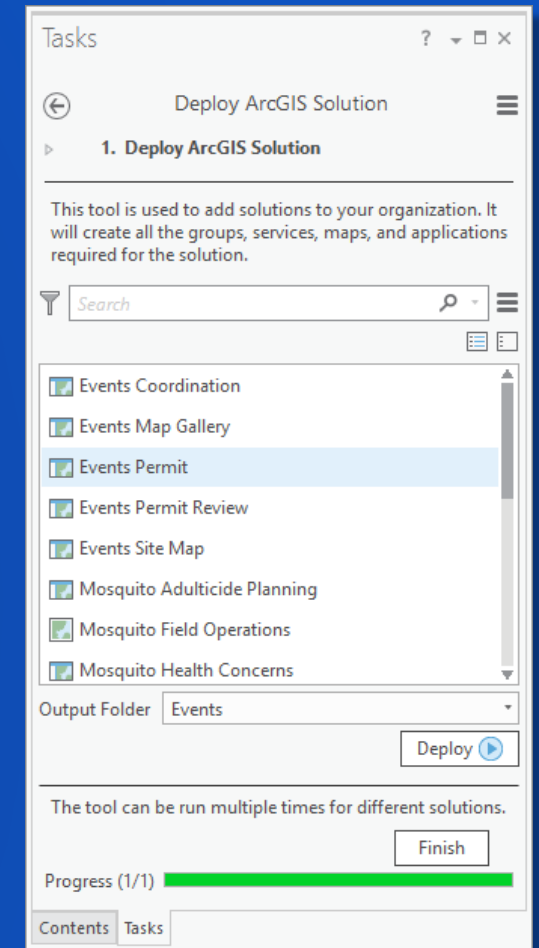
Tasks ? ▾ □ ×

Deploy ArcGIS Solution

1. Deploy ArcGIS Solution

This tool is used to add solutions to your organization. It will create all the groups, services, maps, and applications required for the solution.

Search

Events Coordination
Events Map Gallery
Events Permit
Events Permit Review
Events Site Map
Mosquito Adulticide Planning
Mosquito Field Operations
Mosquito Health Concerns

Output Folder Events

Deploy

The tool can be run multiple times for different solutions.

Finish

Progress (1/1)

Contents Tasks